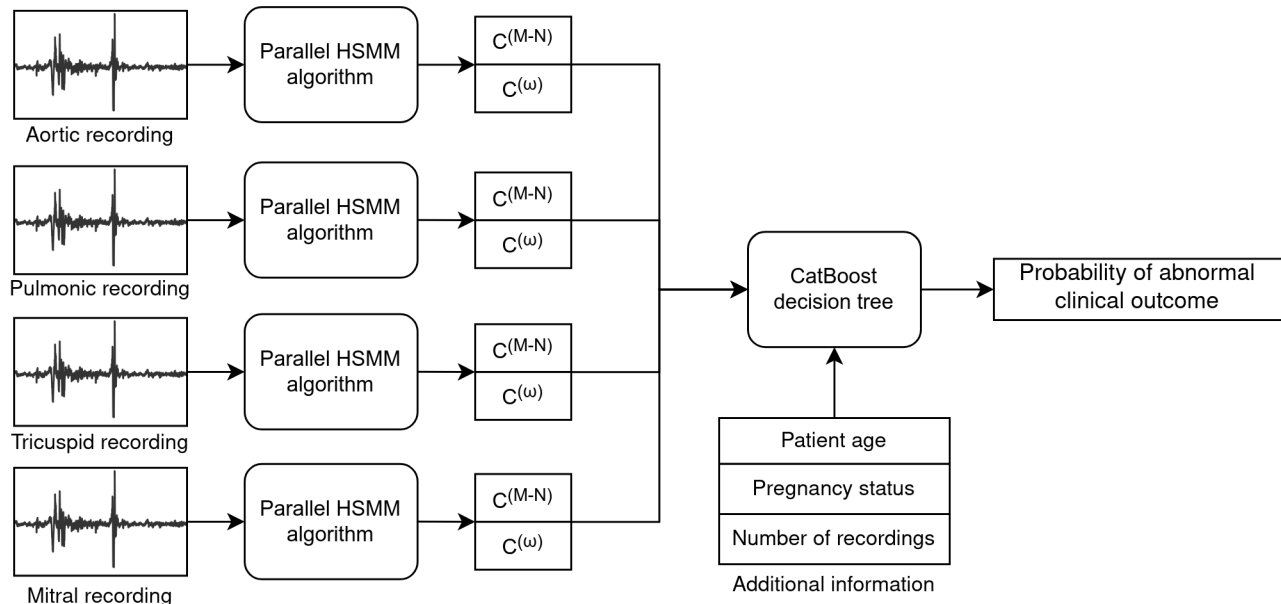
Aortic recording

Parallel HSMM algorithm

$C^{(M-N)}$

$C^{(\omega)}$

Pulmonic recording

Parallel HSMM algorithm

$C^{(M-N)}$

$C^{(\omega)}$

Tricuspid recording

Parallel HSMM algorithm

$C^{(M-N)}$

$C^{(\omega)}$

Mitral recording

Parallel HSMM algorithm

$C^{(M-N)}$

$C^{(\omega)}$

CatBoost decision tree

Probability of abnormal clinical outcome

| Patient age |
|---|
| Pregnancy status |
| Number of recordings |

Additional information